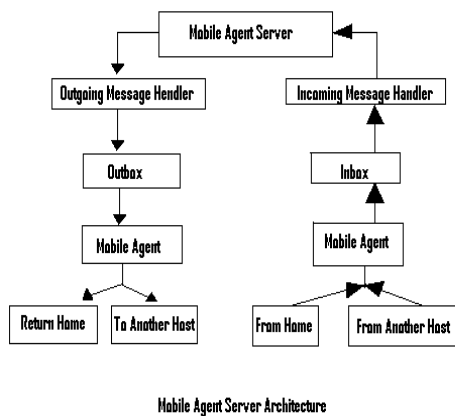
Mobile Agent Server

Outgoing Message Hendler

Incoming Message Handler

Outbox

Inbox

Mobile Agent

Mobile Agent

Return Home

To Another Host

From Home

From Another Host

Mobile Agent Server Architecture